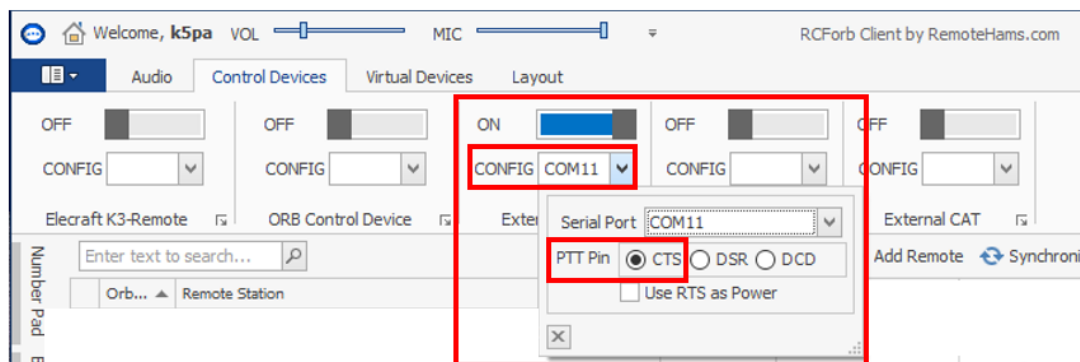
Welcome, k5pa VOL MIC RCForb Client by RemoteHams.com

Audio Control Devices Virtual Devices Layout

OFF
CONFIG
Elecraft K3-Remote

OFF
CONFIG
ORB Control Device

ON
CONFIG COM11
Exter

OFF
CONFIG

OFF
CONFIG
External CAT

Serial Port COM11
PTT Pin CTS DSR DCD
Use RTS as Power

Enter text to search...
Add Remote Synchroni
Number Pad
Orb... Remote Station